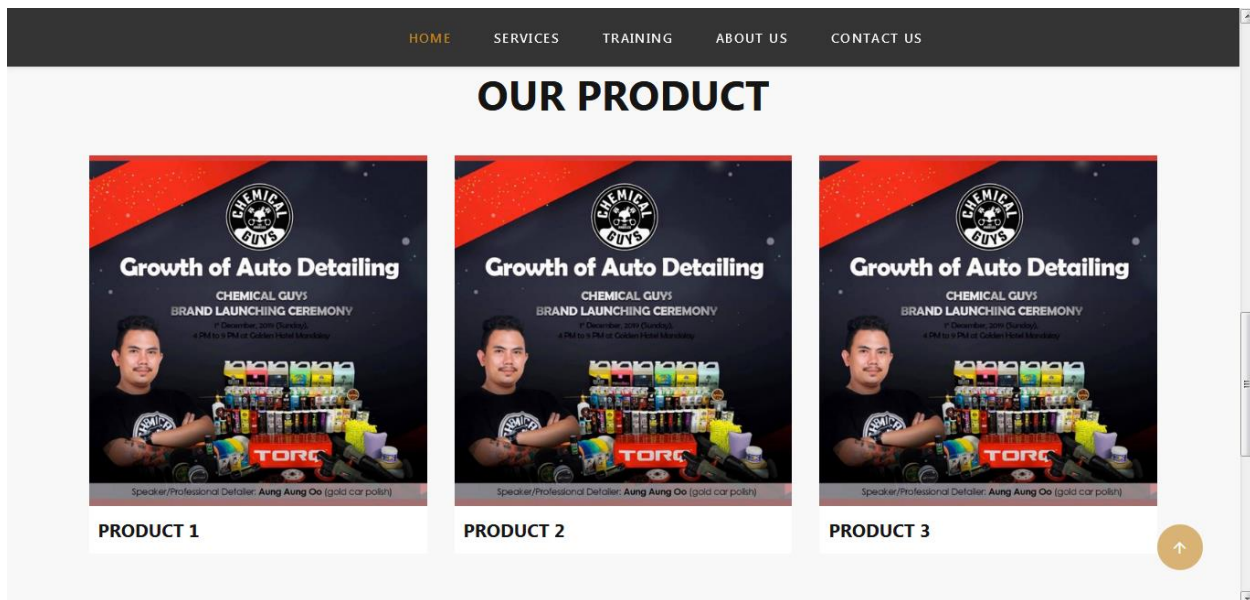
HOME SERVICES TRAINING ABOUT US CONTACT US

OUR PRODUCT

CHEMICAL GUYS
Growth of Auto Detailing
CHEMICAL GUYS
BRAND LAUNCHING CEREMONY
1st December, 2019 (Sunday),
4 PM to 9 PM at Golden Hotel Mandalay
TORQ
Speaker/Professional Detailer: Aung Aung Oo (gold car polish)

PRODUCT 1

CHEMICAL GUYS
Growth of Auto Detailing
CHEMICAL GUYS
BRAND LAUNCHING CEREMONY
1st December, 2019 (Sunday),
4 PM to 9 PM at Golden Hotel Mandalay
TORQ
Speaker/Professional Detailer: Aung Aung Oo (gold car polish)

PRODUCT 2

CHEMICAL GUYS
Growth of Auto Detailing
CHEMICAL GUYS
BRAND LAUNCHING CEREMONY
1st December, 2019 (Sunday),
4 PM to 9 PM at Golden Hotel Mandalay
TORQ
Speaker/Professional Detailer: Aung Aung Oo (gold car polish)

PRODUCT 3